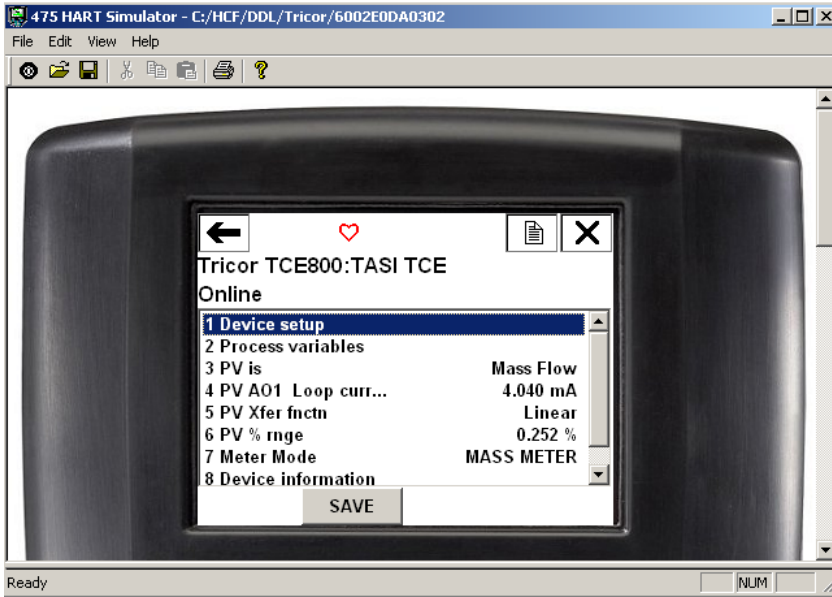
475 HART Simulator - C:/HCF/DDL/Tricor/6002E0DA0302

File Edit View Help

Tricor TCE800:TASI TCE

Online

| | |
|---|---|
| 1 Device setup | |
| 2 Process variables | |
| 3 PV is | Mass Flow |
| 4 PV AO1 Loop curr... | 4.040 mA |
| 5 PV Xfer fnctn | Linear |
| 6 PV % rnge | 0.252 % |
| 7 Meter Mode | MASS METER |
| 8 Device information | |

SAVE

Ready

NUM